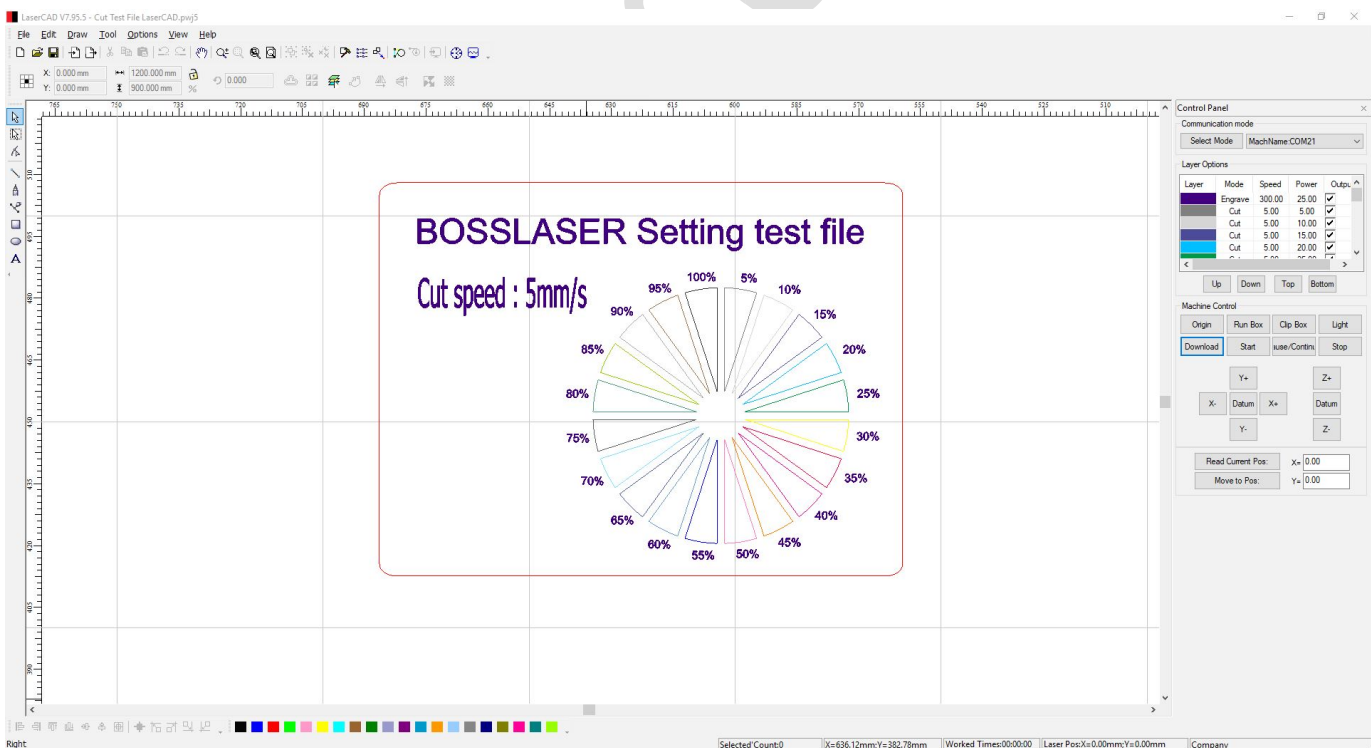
LaserCAD V7.95.5 - Cut Test File LaserCAD.pwj5

File Edit Draw Tool Options View Help

X: 0.000 mm
Y: 0.000 mm
1200.000 mm
900.000 mm
%
0.000

765 750 735 720 705 690 675 660 645 630 615 600 585 570 555 540 525 510

BOSSLASER Setting test file

Cut speed : 5mm/s

100%
5%
10%
15%
20%
25%
30%
35%
40%
45%
50%
55%
60%
65%
70%
75%
80%
85%
90%
95%

Control Panel

Communication mode

Select Mode
MachName:COM21

Layer Options

| Layer | Mode | Speed | Power | Outpu |
|---|---|---|---|---|
| | Engrave | 300.00 | 25.00 | ✓ |
| | Cut | 5.00 | 5.00 | ✓ |
| | Cut | 5.00 | 10.00 | ✓ |
| | Cut | 5.00 | 15.00 | ✓ |
| | Cut | 5.00 | 20.00 | ✓ |

Up Down Top Bottom

Machine Control

Origin Run Box Clip Box Light
Download Start ause/Continu Stop

Y+ Z+
X- Datum X+ Datum
Y- Z-

Read Current Pos: X= 0.00
Move to Pos: Y= 0.00

Right
Selected Count:0
X=636.12mm;Y=382.78mm
Worked Times:00:00:00
Laser Pos:X=0.00mm;Y=0.00mm
Company